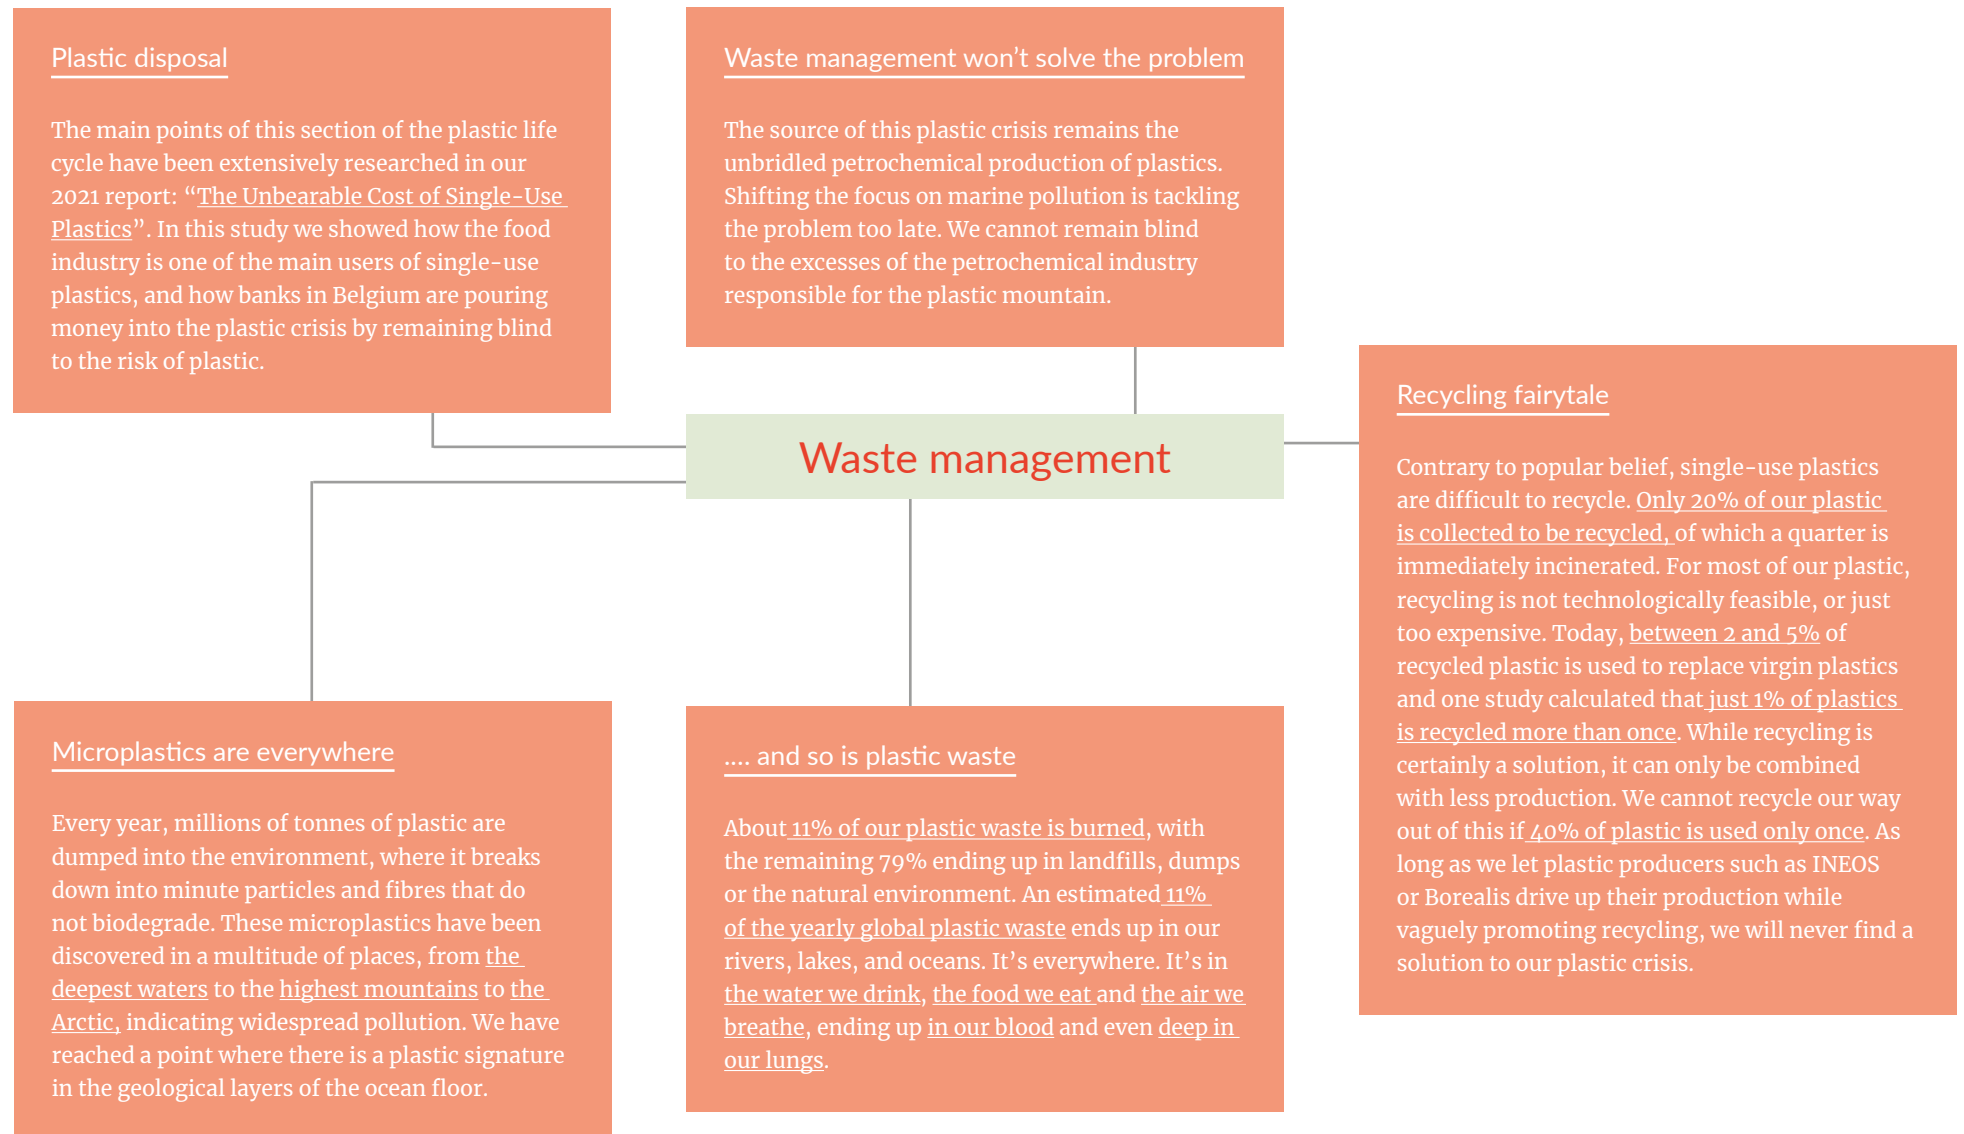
Plastic disposal

The main points of this section of the plastic life cycle have been extensively researched in our 2021 report: "The Unbearable Cost of Single-Use Plastics". In this study we showed how the food industry is one of the main users of single-use plastics, and how banks in Belgium are pouring money into the plastic crisis by remaining blind to the risk of plastic.

Waste management won't solve the problem

The source of this plastic crisis remains the unbridled petrochemical production of plastics. Shifting the focus on marine pollution is tackling the problem too late. We cannot remain blind to the excesses of the petrochemical industry responsible for the plastic mountain.

Waste management

Recycling fairytale

Contrary to popular belief, single-use plastics are difficult to recycle. Only 20% of our plastic is collected to be recycled, of which a quarter is immediately incinerated. For most of our plastic, recycling is not technologically feasible, or just too expensive. Today, between 2 and 5% of recycled plastic is used to replace virgin plastics and one study calculated that just 1% of plastics is recycled more than once. While recycling is certainly a solution, it can only be combined with less production. We cannot recycle our way out of this if 40% of plastic is used only once. As long as we let plastic producers such as INEOS or Borealis drive up their production while vaguely promoting recycling, we will never find a solution to our plastic crisis.

Microplastics are everywhere

Every year, millions of tonnes of plastic are dumped into the environment, where it breaks down into minute particles and fibres that do not biodegrade. These microplastics have been discovered in a multitude of places, from the deepest waters to the highest mountains to the Arctic, indicating widespread pollution. We have reached a point where there is a plastic signature in the geological layers of the ocean floor.

.... and so is plastic waste

About 11% of our plastic waste is burned, with the remaining 79% ending up in landfills, dumps or the natural environment. An estimated 11% of the yearly global plastic waste ends up in our rivers, lakes, and oceans. It's everywhere. It's in the water we drink, the food we eat and the air we breathe, ending up in our blood and even deep in our lungs.